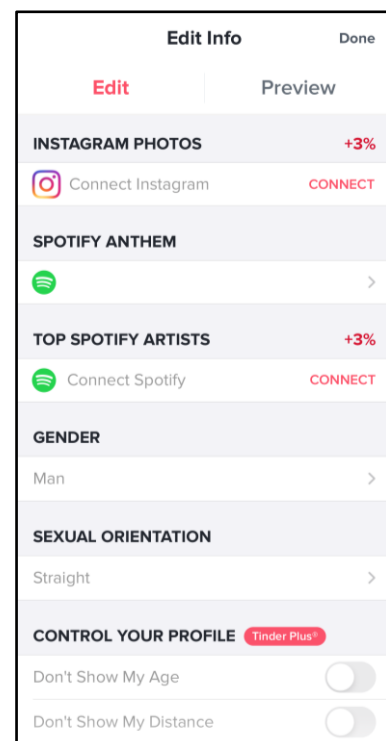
Edit Info Done

Edit Preview

INSTAGRAM PHOTOS +3%

Connect Instagram CONNECT

SPOTIFY ANTHEM

TOP SPOTIFY ARTISTS +3%

Connect Spotify CONNECT

GENDER

Man

SEXUAL ORIENTATION

Straight

CONTROL YOUR PROFILE Tinder Plus®

Don't Show My Age

Don't Show My Distance